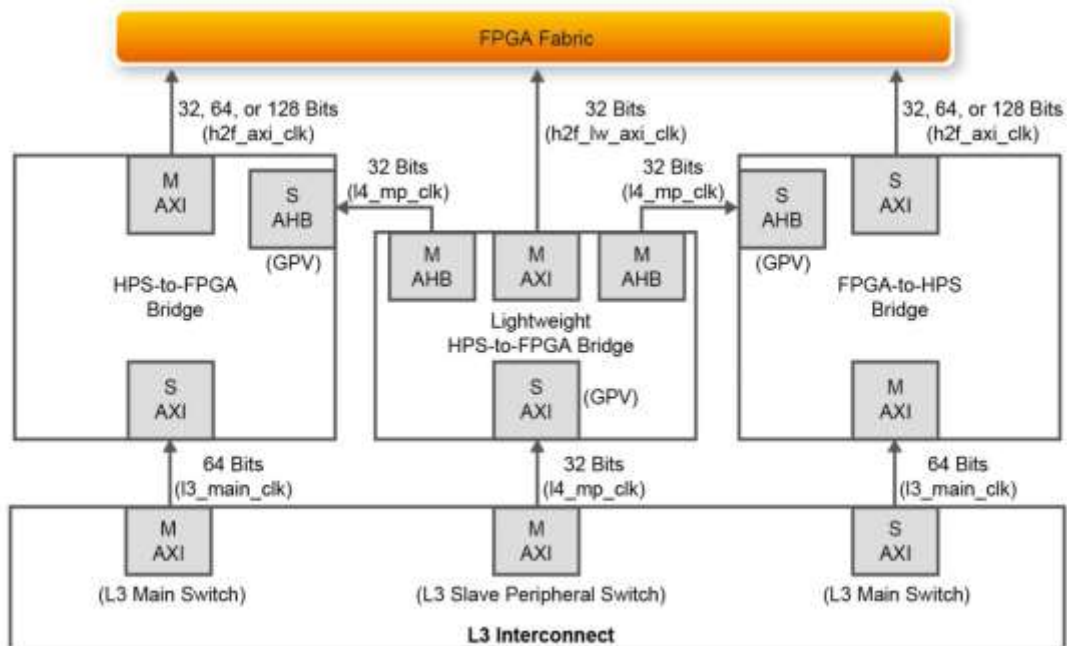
FPGA Fabric

32, 64, or 128 Bits
(h2f_axi_clk)

32 Bits
(h2f_lw_axi_clk)

32, 64, or 128 Bits
(h2f_axi_clk)

M
AXI

32 Bits
(l4_mp_clk)

S
AHB

(GPV)

HPS-to-FPGA
Bridge

S
AXI

M
AHB

M
AXI

M
AHB

Lightweight
HPS-to-FPGA Bridge

S
AXI

(GPV)

32 Bits
(l4_mp_clk)

S
AHB

(GPV)

S
AXI

FPGA-to-HPS
Bridge

M
AXI

64 Bits
(l3_main_clk)

32 Bits
(l4_mp_clk)

64 Bits
(l3_main_clk)

M
AXI

(L3 Main Switch)

M
AXI

(L3 Slave Peripheral Switch)

S
AXI

(L3 Main Switch)

L3 Interconnect